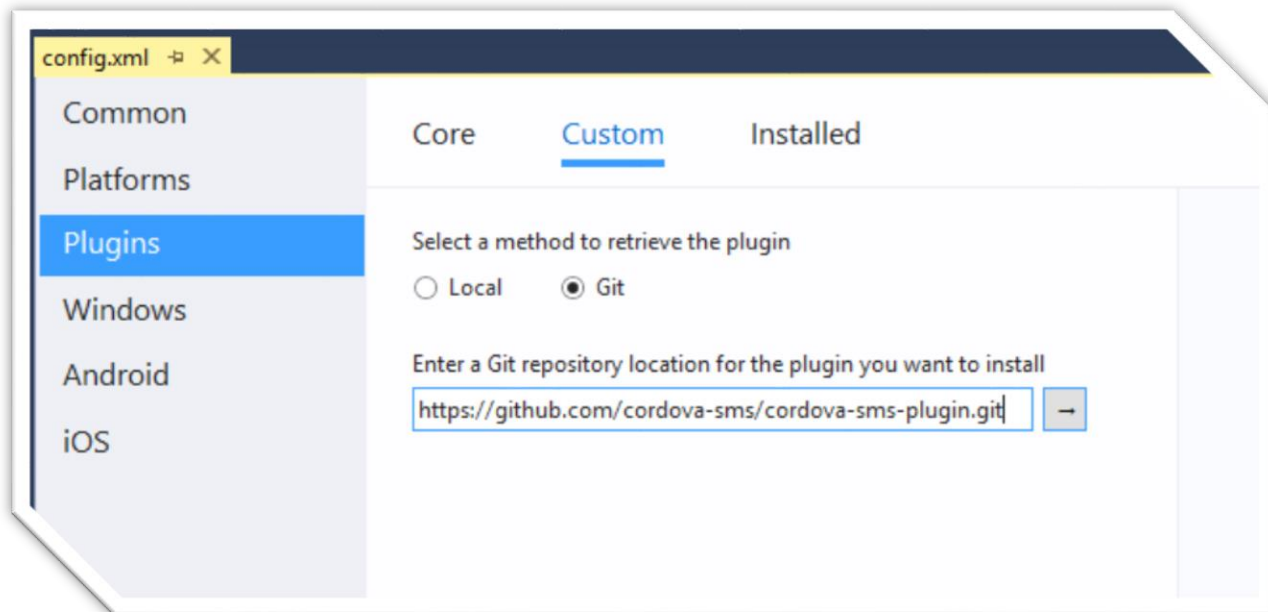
config.xml ⊣ ✕

Common
Platforms
Plugins
Windows
Android
iOS

Core Custom Installed

Select a method to retrieve the plugin
Local Git

Enter a Git repository location for the plugin you want to install
https://github.com/cordova-sms/cordova-sms-plugin.git
→